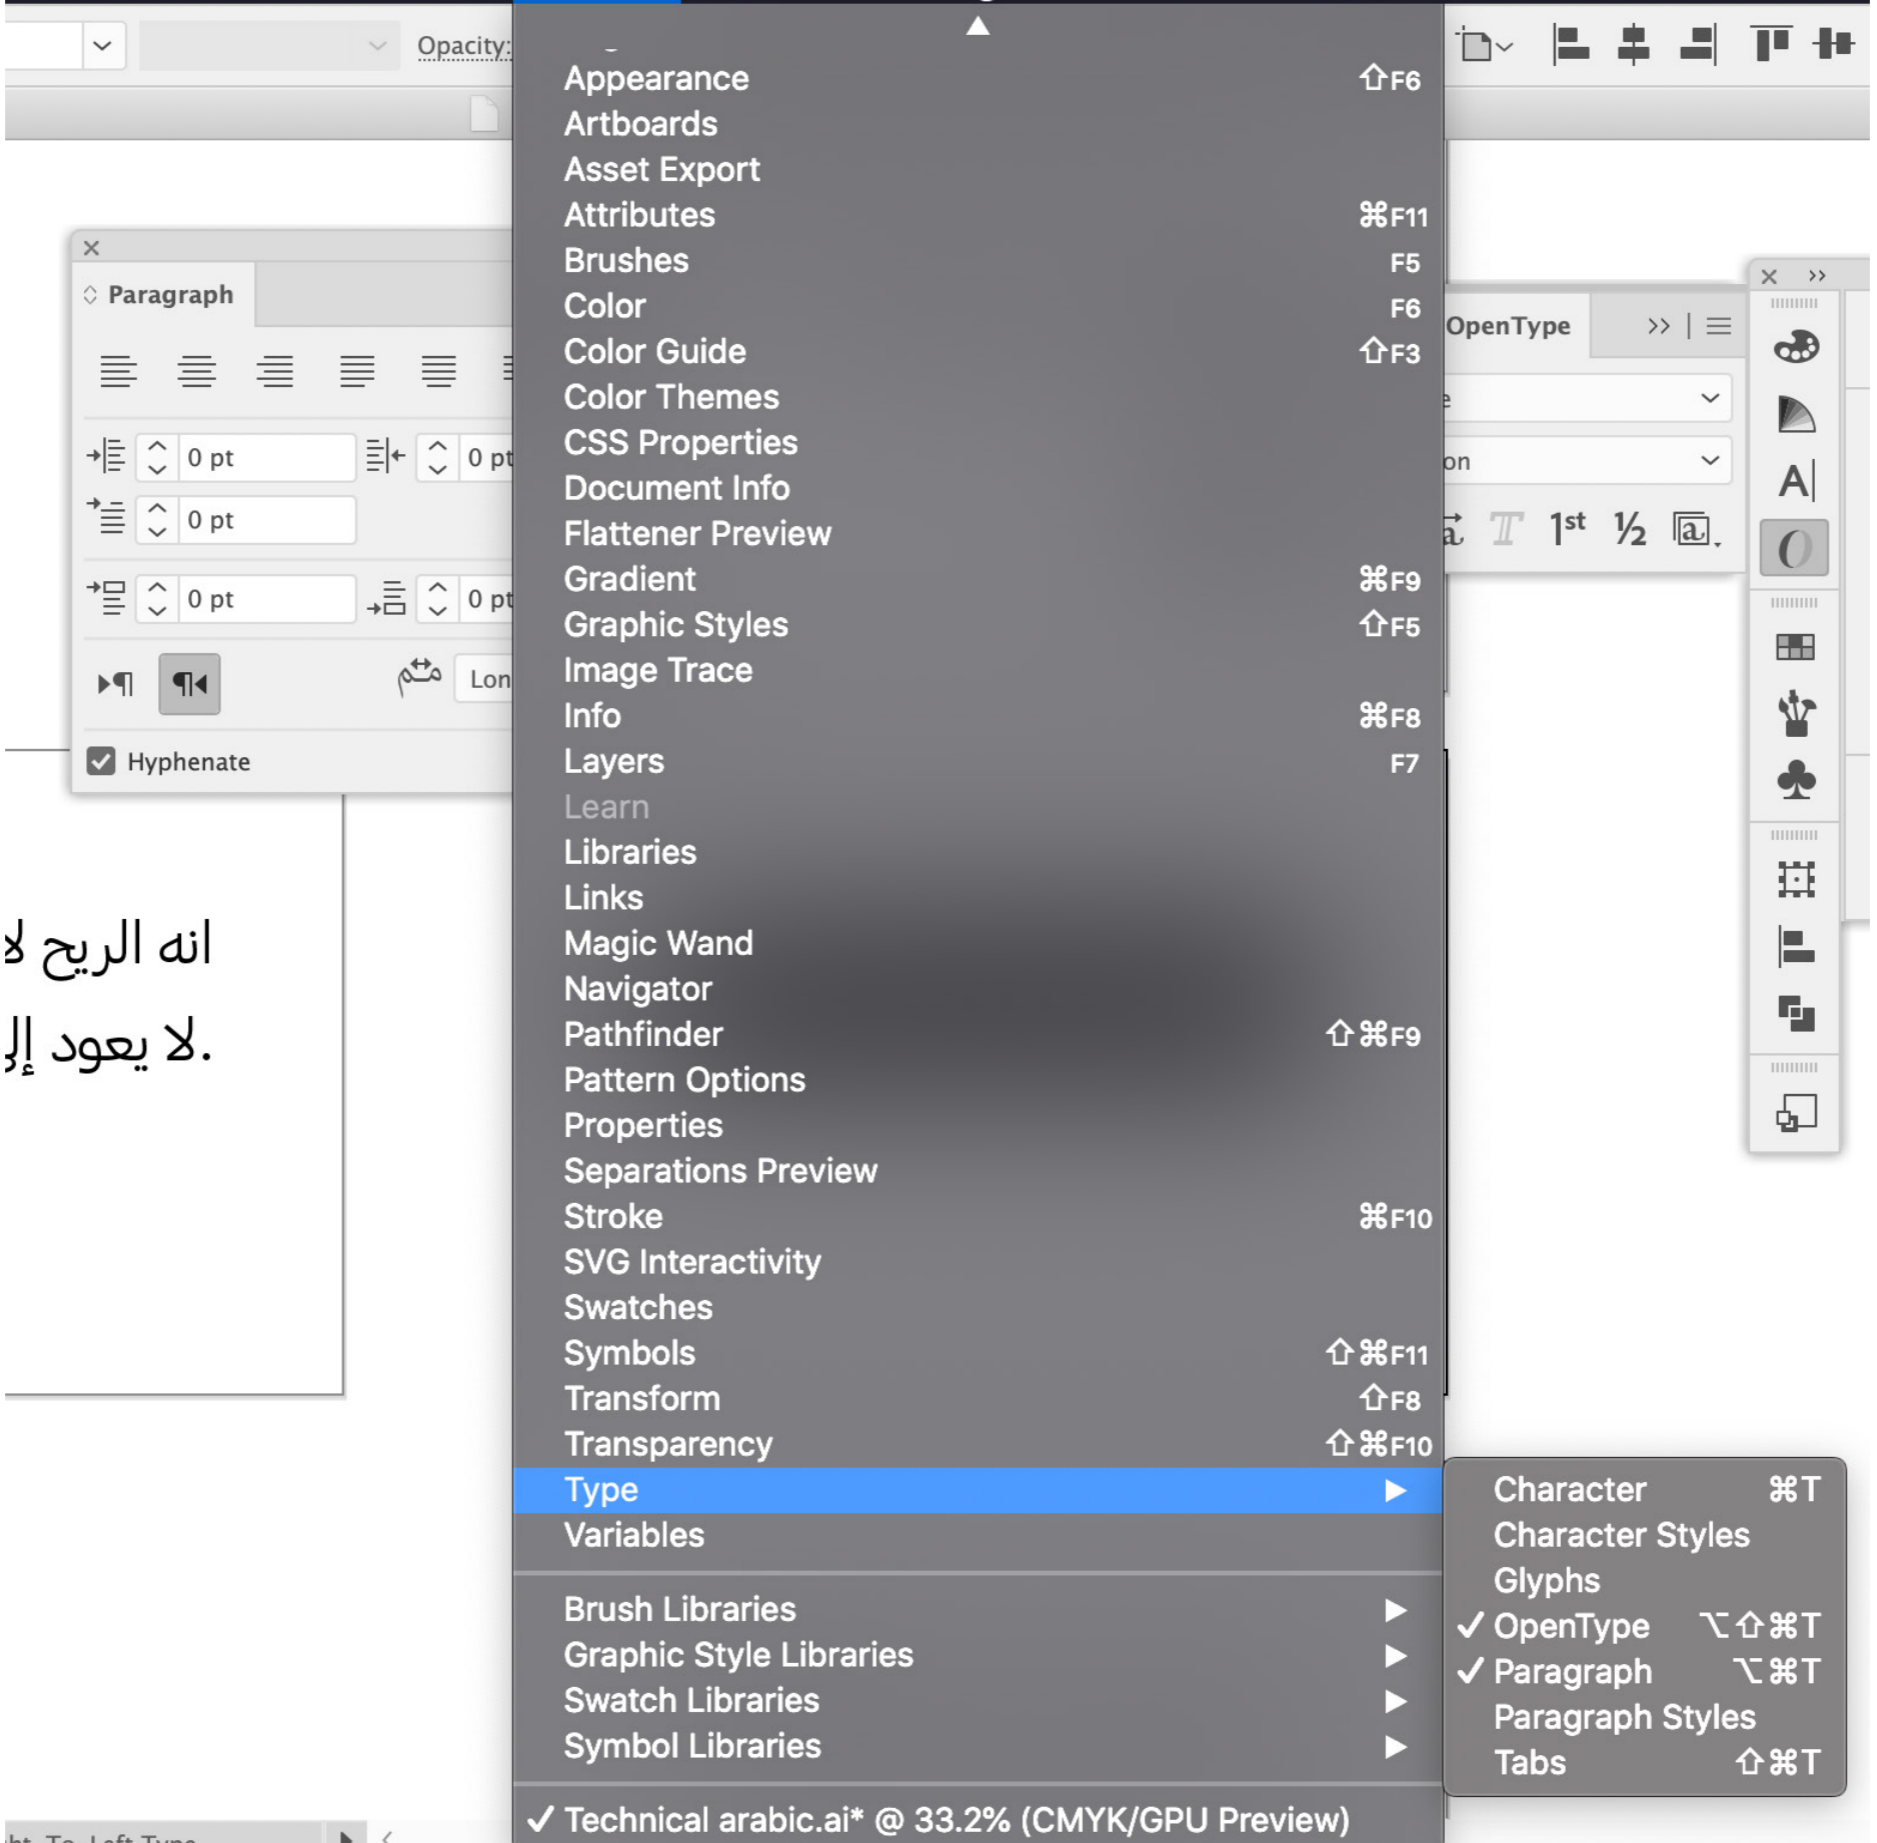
Opacity:

Paragraph

0 pt
0 pt
0 pt
0 pt
0 pt
0 pt
Lon
Hyphenate

انه الريح لا
لا يعود إل.

Appearance ⇧F6
Artboards
Asset Export
Attributes ⌘F11
Brushes F5
Color F6
Color Guide ⇧F3
Color Themes
CSS Properties
Document Info
Flattener Preview
Gradient ⌘F9
Graphic Styles ⇧F5
Image Trace
Info ⌘F8
Layers F7
Learn
Libraries
Links
Magic Wand
Navigator
Pathfinder ⇧⌘F9
Pattern Options
Properties
Separations Preview
Stroke ⌘F10
SVG Interactivity
Swatches
Symbols ⇧⌘F11
Transform ⇧F8
Transparency ⇧⌘F10
Type
Variables

Brush Libraries
Graphic Style Libraries
Swatch Libraries
Symbol Libraries

✓ Technical arabic.ai* @ 33.2% (CMYK/GPU Preview)

Character ⌘T
Character Styles
Glyphs
✓ OpenType ⌥⇧⌘T
✓ Paragraph ⌥⌘T
Paragraph Styles
Tabs ⇧⌘T

OpenType
on
1st ½

ht-To-Left Type